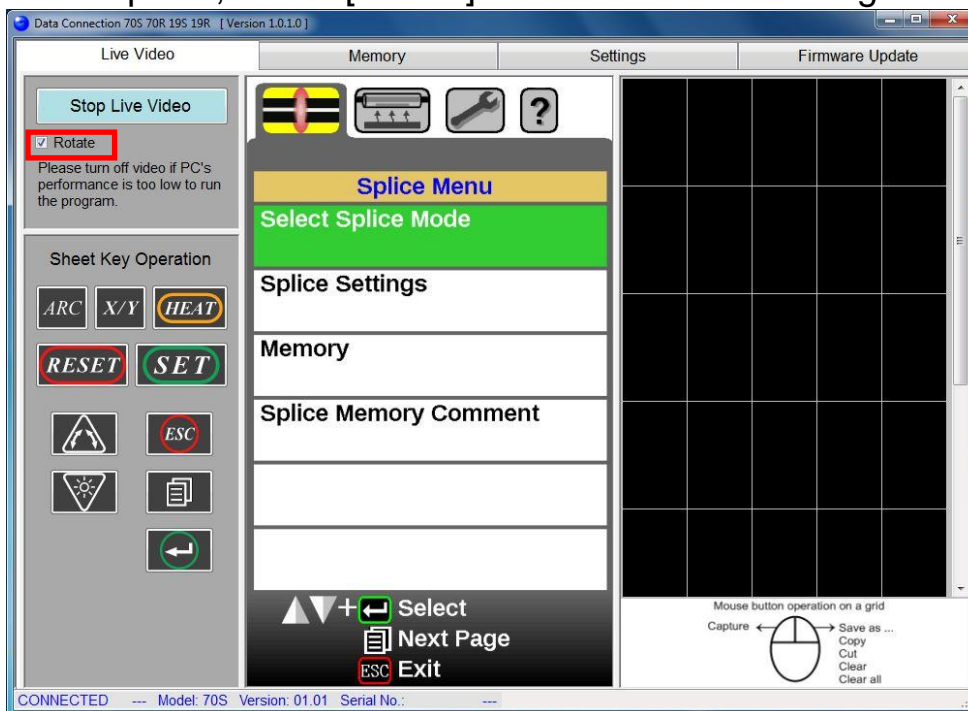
Data Connection 70S 70R 19S 19R [ Version 1.0.1.0 ]

Live Video | Memory | Settings | Firmware Update

Stop Live Video

☑ Rotate

Please turn off video if PC's performance is too low to run the program.

Sheet Key Operation

ARC X/Y HEAT

RESET SET

ESC

?

Splice Menu

Select Splice Mode

Splice Settings

Memory

Splice Memory Comment

+ Select

Next Page

ESC Exit

Mouse button operation on a grid

Capture

Save as ...
Copy
Cut
Clear
Clear all

CONNECTED --- Model: 70S Version: 01.01 Serial No.: ---